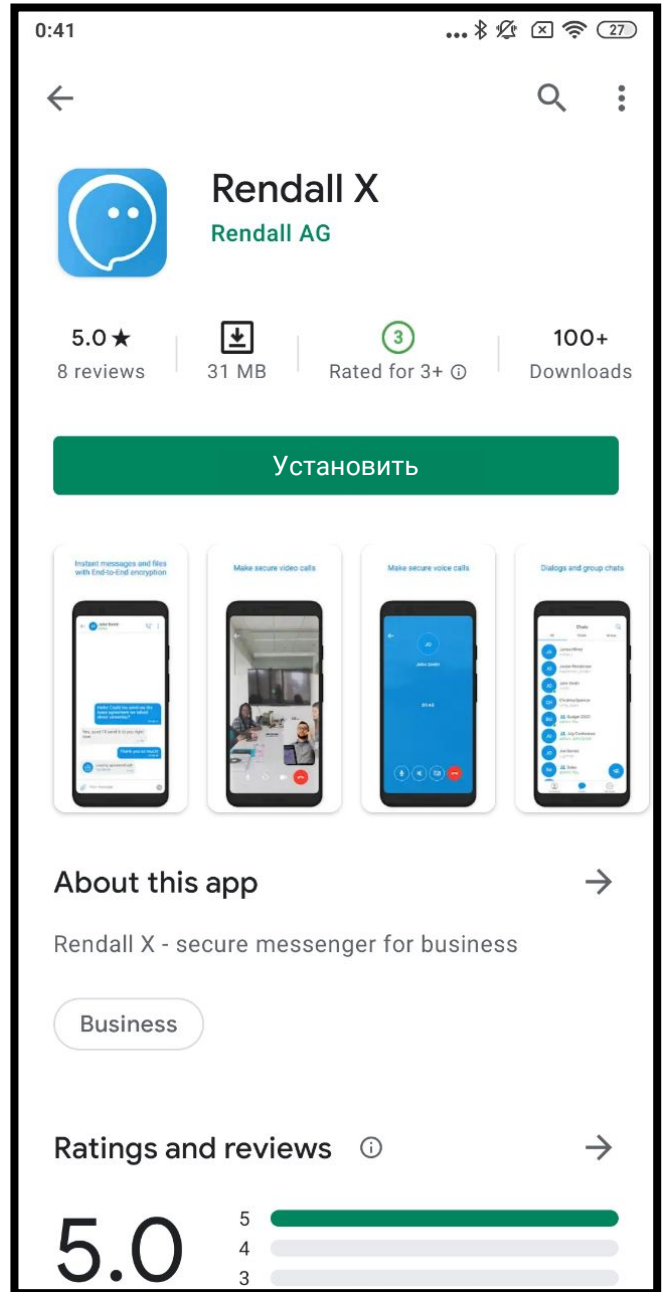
0:41

27

Rendall X
Rendall AG

5.0 ★
8 reviews

31 MB

3
Rated for 3+ ⓘ

100+
Downloads

Установить

Instant messages and files with End-to-End encryption

Make secure video calls

Make secure voice calls

Dialogs and group chats

About this app

Rendall X - secure messenger for business

Business

Ratings and reviews ⓘ

5.0

5
4
3